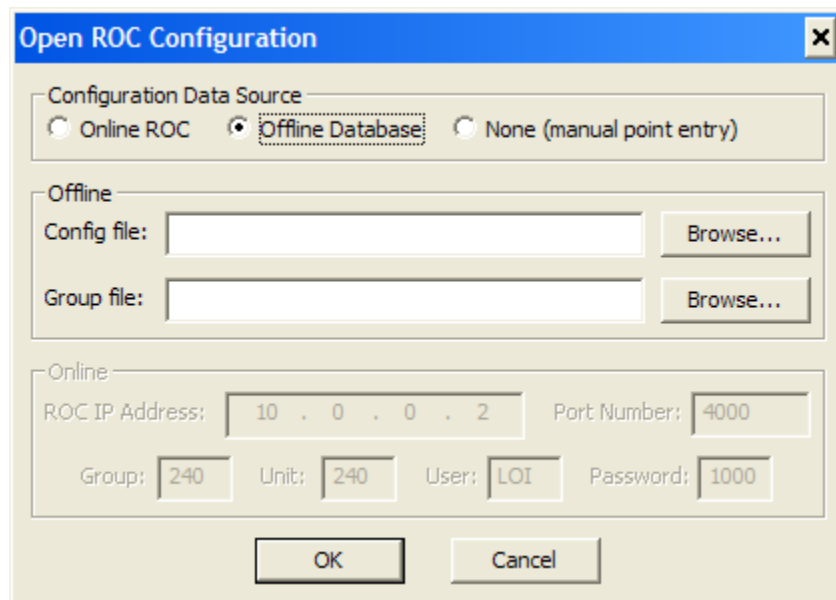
Open ROC Configuration

×

Configuration Data Source

Online ROC

Offline Database

None (manual point entry)

Offline

Config file:

Browse...

Group file:

Browse...

Online

ROC IP Address: 10 . 0 . 0 . 2

Port Number: 4000

Group: 240

Unit: 240

User: LOI

Password: 1000

OK

Cancel